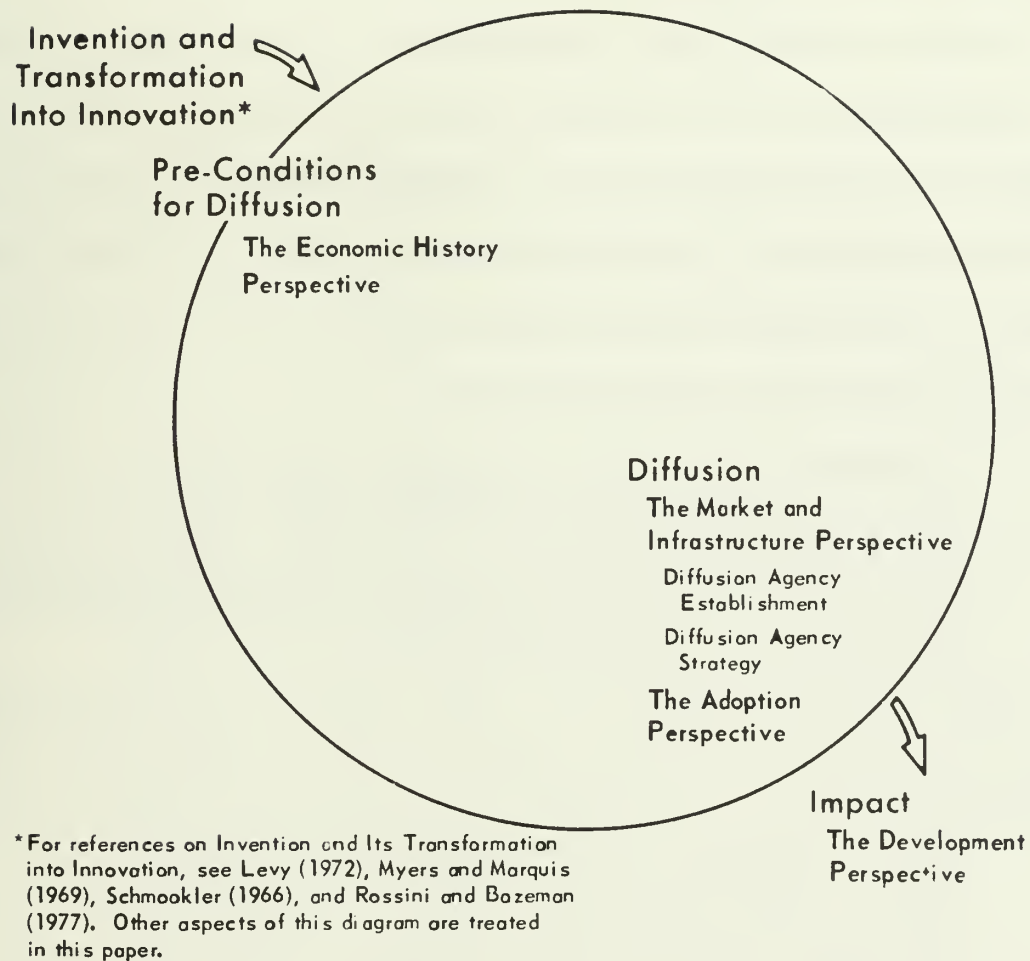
Invention and Transformation Into Innovation*

Pre-Conditions for Diffusion

The Economic History Perspective

Diffusion

The Market and Infrastructure Perspective

Diffusion Agency Establishment

Diffusion Agency Strategy

The Adoption Perspective

Impact

The Development Perspective

*For references on Invention and Its Transformation into Innovation, see Levy (1972), Myers and Marquis (1969), Schmookler (1966), and Rossini and Bozeman (1977). Other aspects of this diagram are treated in this paper.